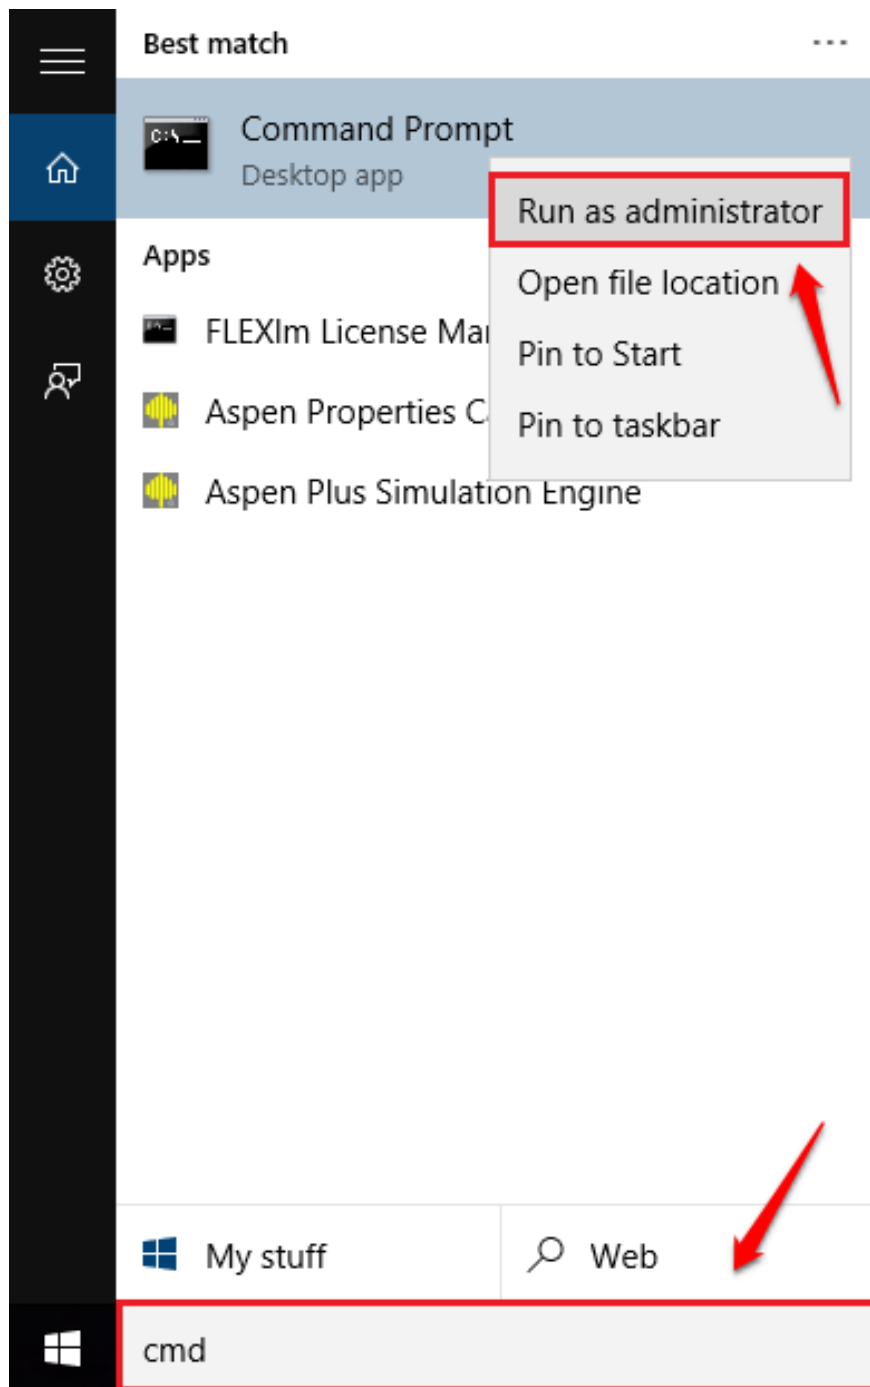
Best match

...

Command Prompt
Desktop app

Run as administrator

Open file location

Pin to Start

Pin to taskbar

Apps

FLEXlm License Ma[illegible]

Aspen Properties C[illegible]

Aspen Plus Simulation Engine

My stuff

Web

cmd